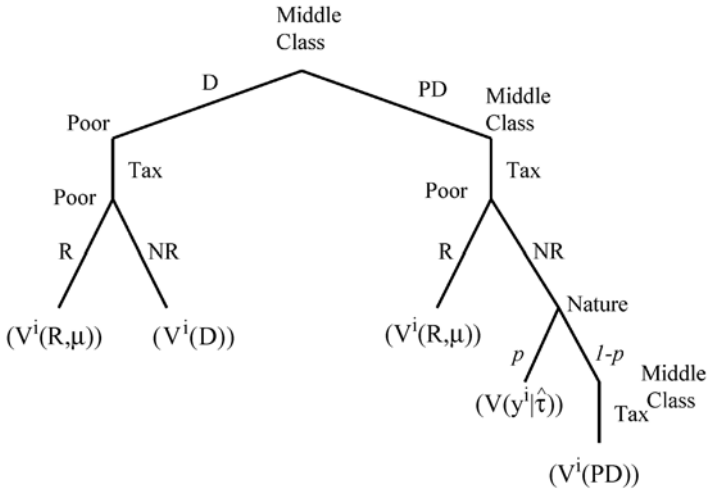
Middle Class

D

PD

Poor

Middle Class

Tax

Tax

Poor

Poor

R

NR

R

NR

Nature

$(V^i(R,\mu))$

$(V^i(D))$

$(V^i(R,\mu))$

$p$

$1\text{-}p$

Middle Class

$(V(y^i|\hat{\tau}))$

Tax

$(V^i(PD))$